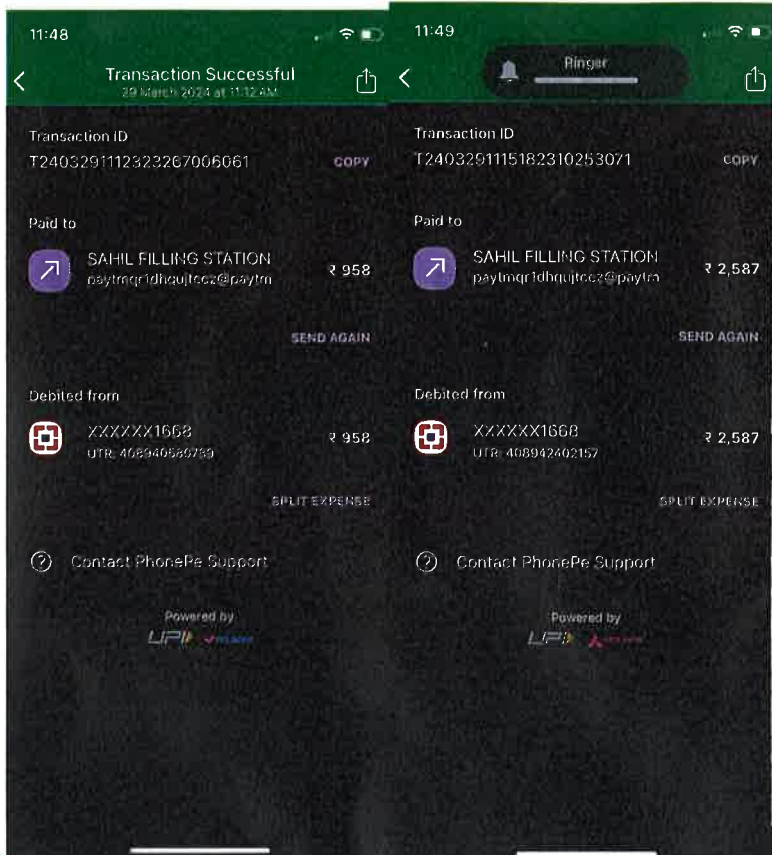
11:48

Transaction Successful
29 March 2024 at 11:12 AM

Transaction ID
T2403291112323267006061
COPY

Paid to
SAHIL FILLING STATION
paytmqr1dhqujtccz@paytm
₹ 958

SEND AGAIN

Debited from
XXXXXX1668
UTR: 408940560739
₹ 958

SPLIT EXPENSE

Contact PhonePe Support

Powered by
UPI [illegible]

11:49

Ringer

Transaction ID
T2403291115182310253071
COPY

Paid to
SAHIL FILLING STATION
paytmqr1dhqujtccz@paytm
₹ 2,587

SEND AGAIN

Debited from
XXXXXX1668
UTR: 408942402157
₹ 2,587

SPLIT EXPENSE

Contact PhonePe Support

Powered by
UPI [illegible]